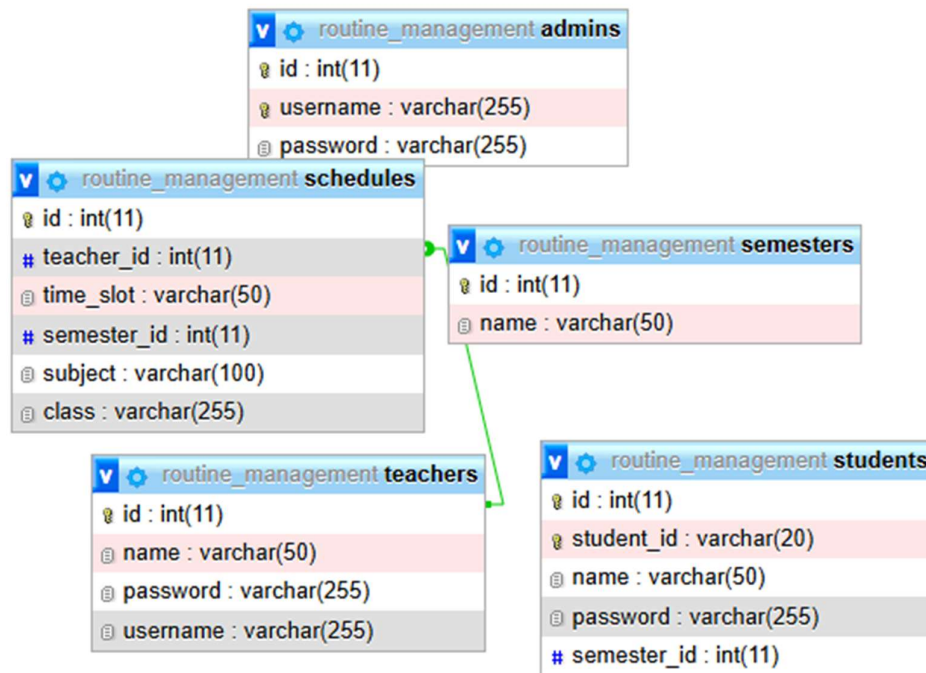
v routine_management admins
id : int(11)
username : varchar(255)
password : varchar(255)

v routine_management schedules
id : int(11)
# teacher_id : int(11)
time_slot : varchar(50)
# semester_id : int(11)
subject : varchar(100)
class : varchar(255)

v routine_management semesters
id : int(11)
name : varchar(50)

v routine_management teachers
id : int(11)
name : varchar(50)
password : varchar(255)
username : varchar(255)

v routine_management students
id : int(11)
student_id : varchar(20)
name : varchar(50)
password : varchar(255)
# semester_id : int(11)